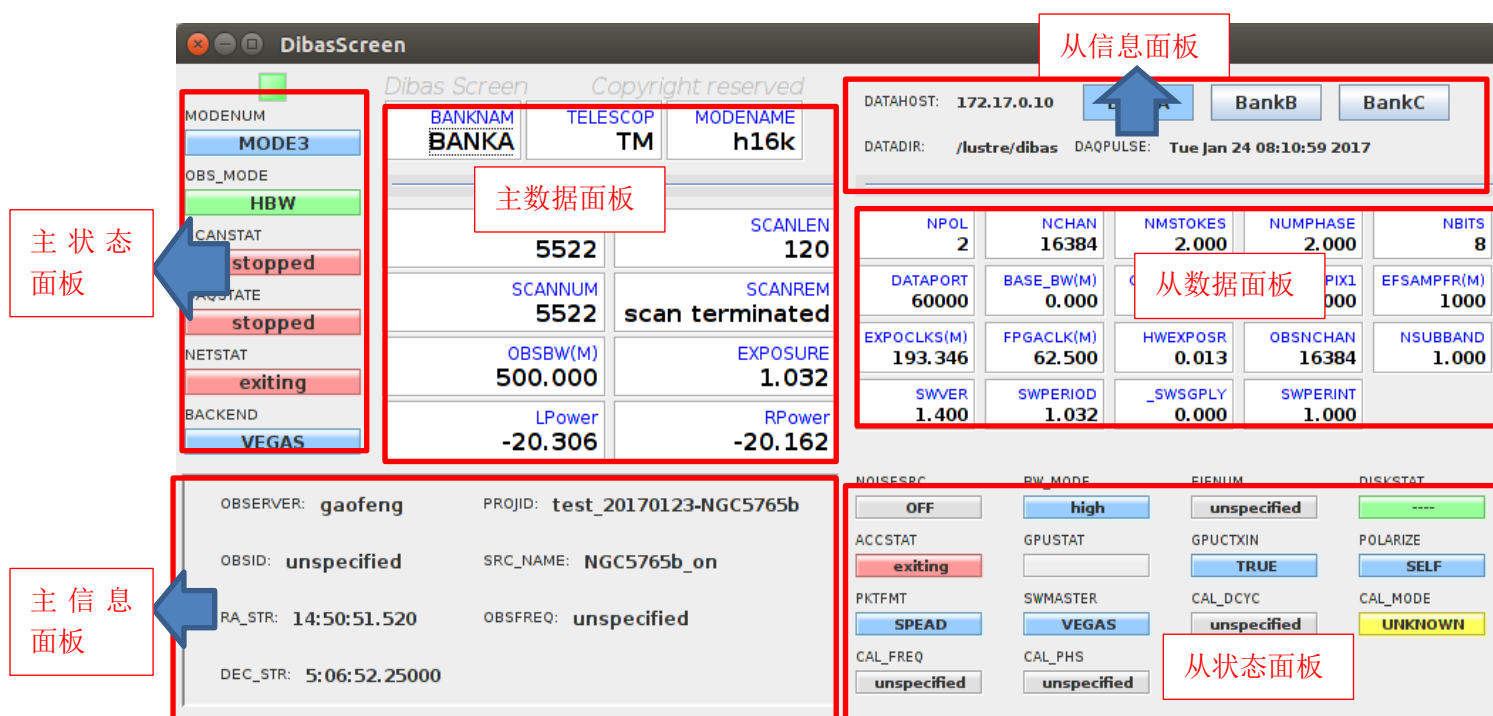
DibasScreen

Dibas Screen Copyright reserved

MODENUM
MODE3
OBS_MODE
HBW
CANSTAT
stopped
AQSTATE
stopped
NETSTAT
exiting
BACKEND
VEGAS

主状态面板

| BANKNAM | TELESCOP | MODENAME |
|---|---|---|
| BANKA | TM | h16k |

主数据面板

| | SCANLEN |
|---|---|
| 5522 | 120 |
| SCANNUM 5522 | SCANREM scan terminated |
| OBSBW(M) 500.000 | EXPOSURE 1.032 |
| LPower -20.306 | RPower -20.162 |

从信息面板

DATAHOST: 172.17.0.10
B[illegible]A BankB BankC
DATADIR: /lustre/dibas DAQPULSE: Tue Jan 24 08:10:59 2017

从数据面板

| NPOL 2 | NCHAN 16384 | NMSTOKES 2.000 | NUMPHASE 2.000 | NBITS 8 |
|---|---|---|---|---|
| DATAPORT 60000 | BASE_BW(M) 0.000 | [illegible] | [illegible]PIX1 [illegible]000 | EFSAMPFR(M) 1000 |
| EXPOCLKS(M) 193.346 | FPGACLK(M) 62.500 | HWEXPOSR 0.013 | OBSNCHAN 16384 | NSUBBAND 1.000 |
| SWVER 1.400 | SWPERIOD 1.032 | _SWSGPLY 0.000 | SWPERINT 1.000 | |

OBSERVER: gaofeng PROJID: test_20170123-NGC5765b
OBSID: unspecified SRC_NAME: NGC5765b_on
RA_STR: 14:50:51.520 OBSFREQ: unspecified
DEC_STR: 5:06:52.25000

主信息面板

NOISESRC OFF
BW_MODE high
FIENUM unspecified
DISKSTAT ----
ACCSTAT exiting
GPUSTAT
GPUCTXIN TRUE
POLARIZE SELF
PKTFMT SPEAD
SWMASTER VEGAS
CAL_DCYC unspecified
CAL_MODE UNKNOWN
CAL_FREQ unspecified
CAL_PHS unspecified

从状态面板